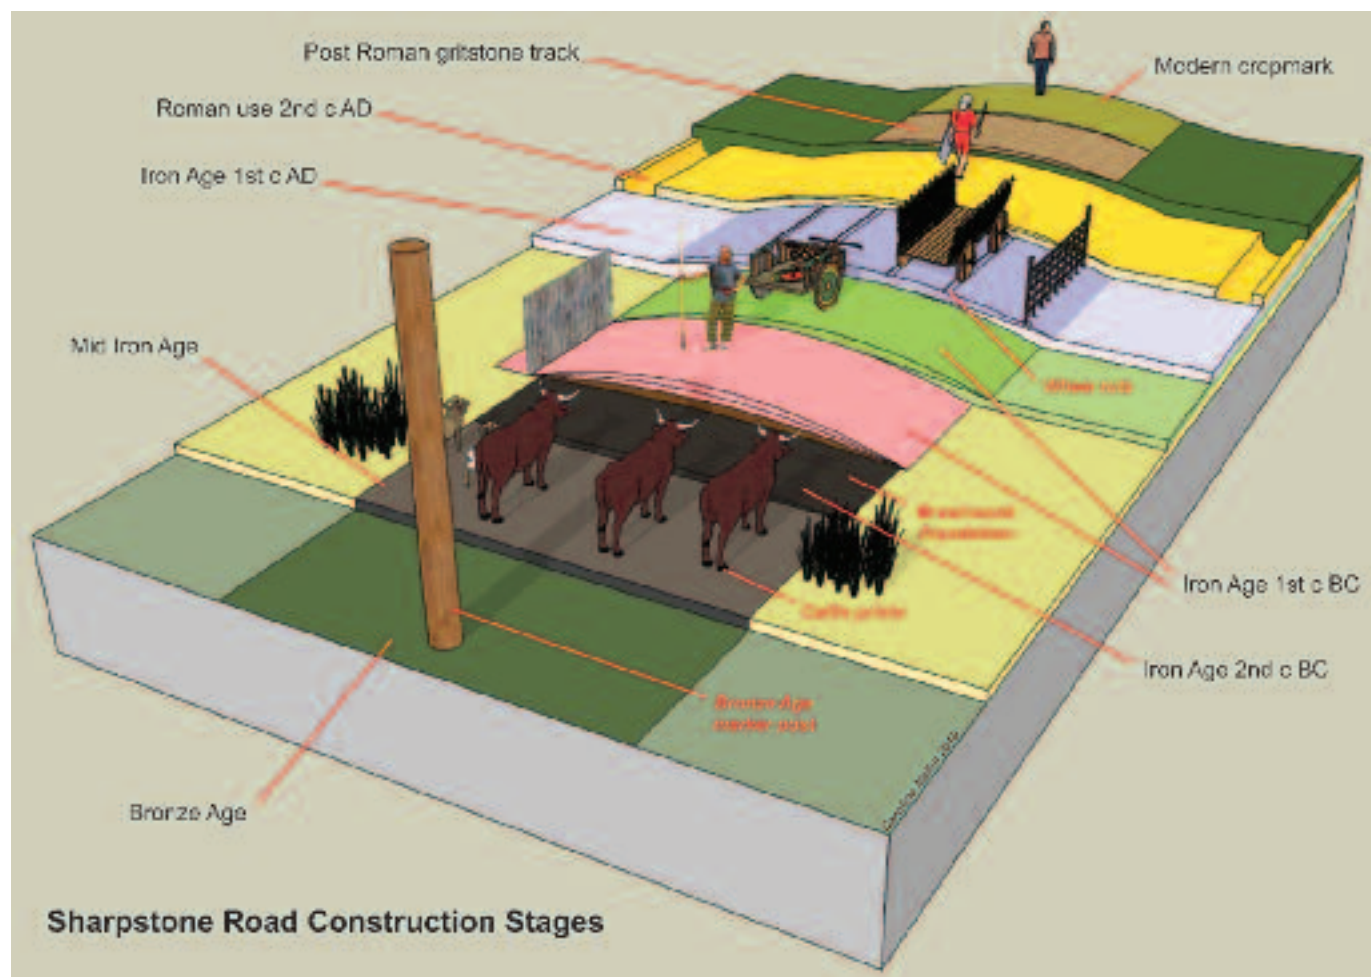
Post Roman gritstone track

Modern cropmark

Roman use 2nd c AD

Iron Age 1st c AD

Mid Iron Age

Wheel ruts

Brushwood Foundation

Iron Age 1st c BC

Cattle grazing

Iron Age 2nd c BC

Bronze Age marker post

Bronze Age

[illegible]

Sharpstone Road Construction Stages